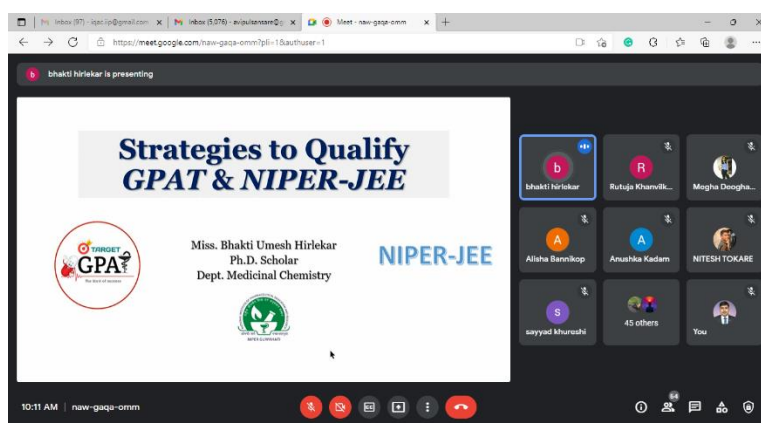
Inbox (97) - iqac.ip@gmail.com | Inbox (5,076) - avipulsonsare@g | Meet - naw-gaqa-omm

https://meet.google.com/naw-gaqa-omm?pli=1&authuser=1

b bhakti hirlekar is presenting

Strategies to Qualify
GPAT & NIPER-JEE

TARGET GPAT
The Start of success

Miss. Bhakti Umesh Hirlekar
Ph.D. Scholar
Dept. Medicinal Chemistry

NIPER GUWAHATI

NIPER-JEE

b bhakti hirlekar

R Rutuja Khanvilk...

Mogha Doogha...

A Alisha Bannikop

A Anushka Kadam

NITESH TOKARE

S sayyad khureshi

45 others

You

10:11 AM | naw-gaqa-omm

54